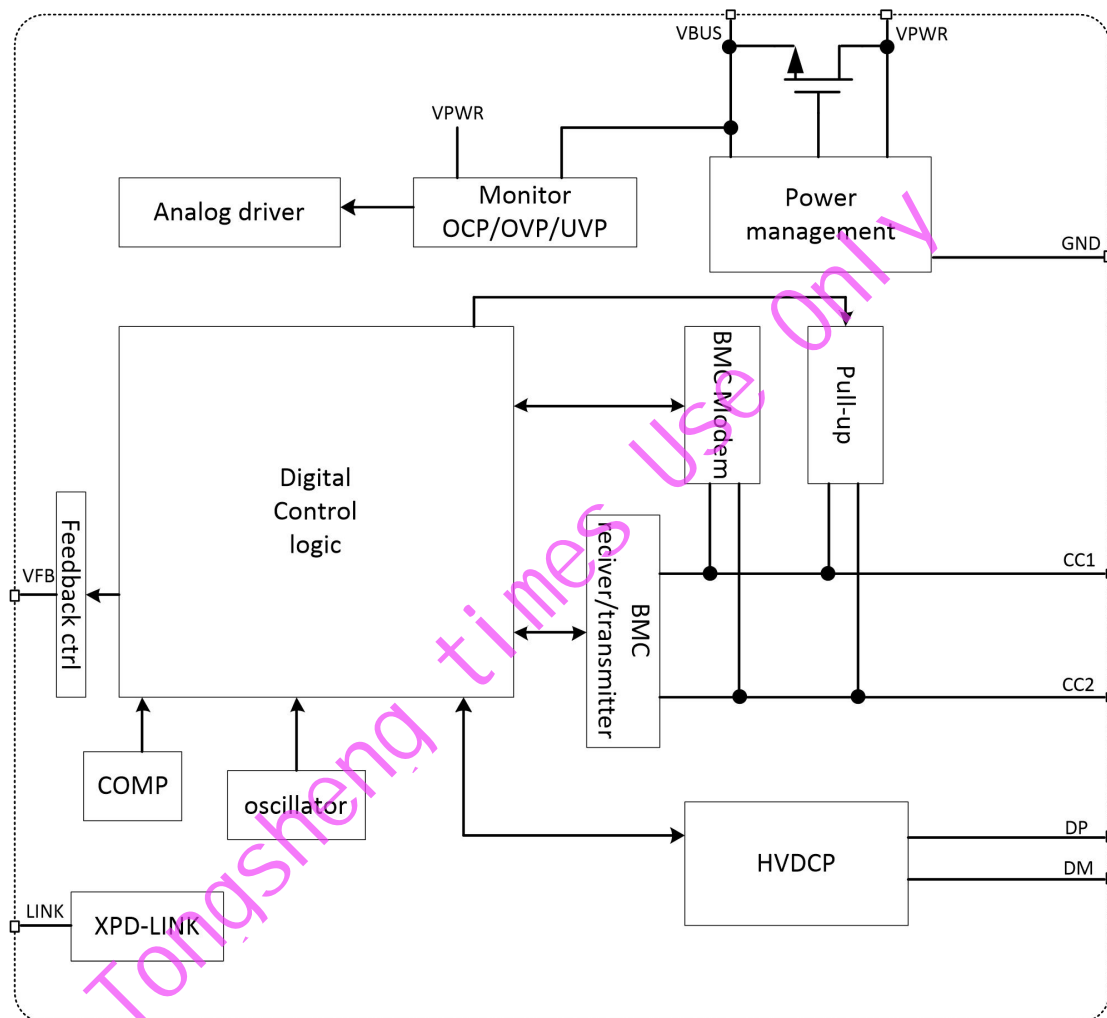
VBUS

VPWR

VPWR

Analog driver

Monitor
OCP/OVP/UVP

Power
management

GND

Digital
Control
logic

BMC Modem

Pull-up

Feedback ctrl

VFB

BMC
reciver/transmitter

CC1

CC2

COMP

oscillator

HVDCP

DP

DM

LINK

XPD-LINK

Tongsheng times Use Only